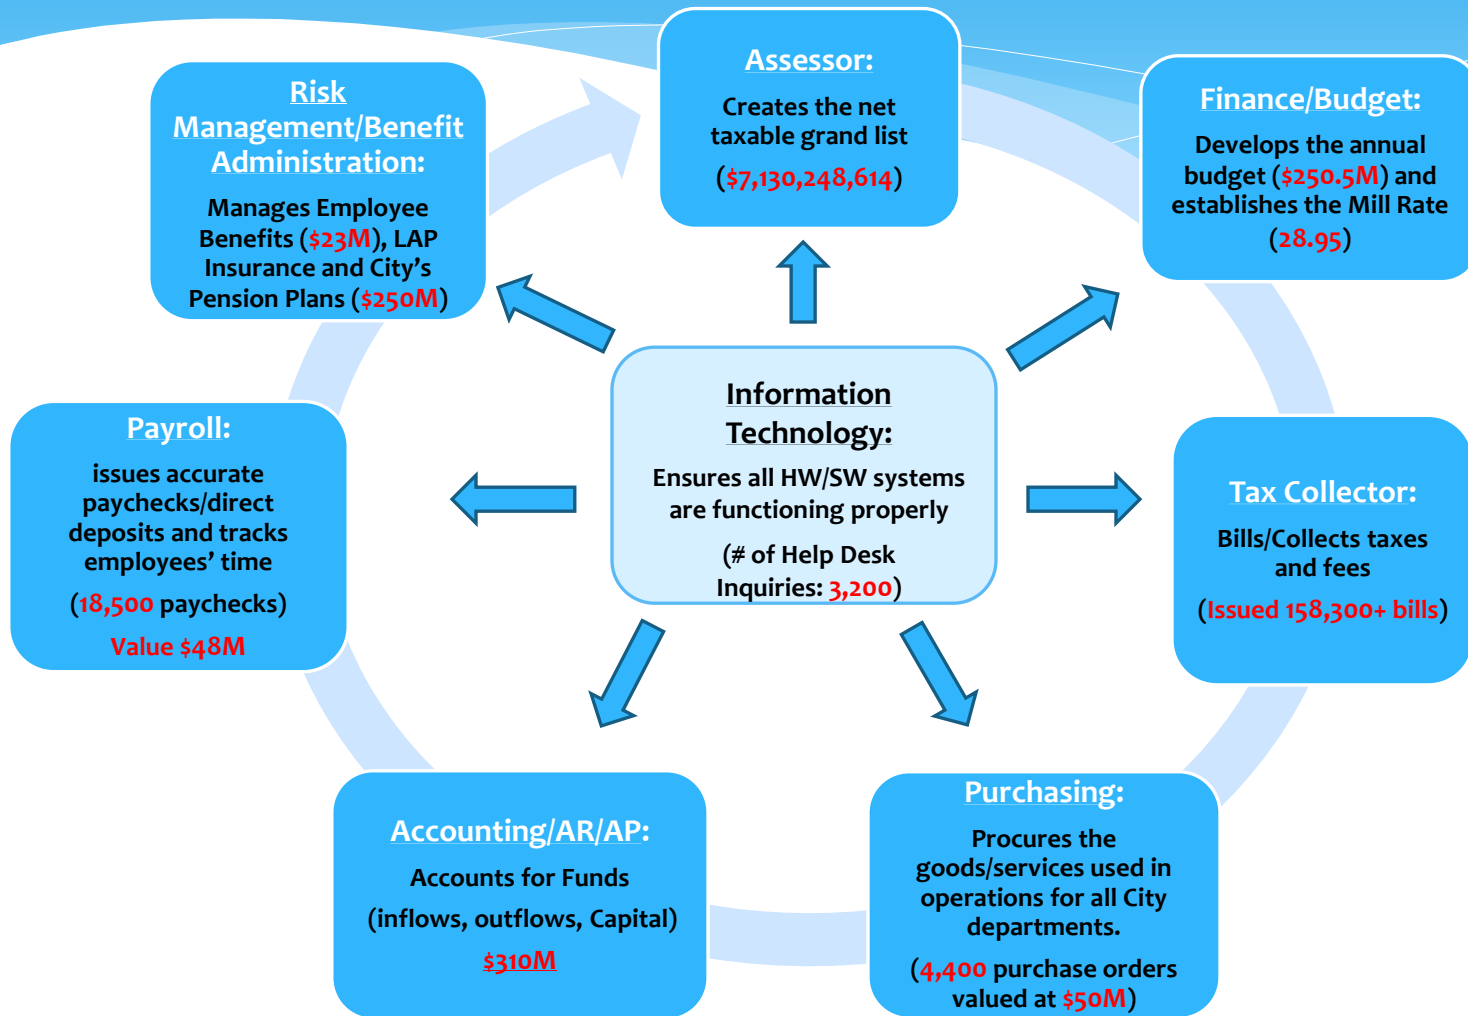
Information Technology:

Ensures all HW/SW systems are functioning properly

(# of Help Desk Inquiries: 3,200)

Risk Management/Benefit Administration:

Manages Employee Benefits ($23M), LAP Insurance and City's Pension Plans ($250M)

Assessor:

Creates the net taxable grand list

($7,130,248,614)

Finance/Budget:

Develops the annual budget ($250.5M) and establishes the Mill Rate (28.95)

Payroll:

issues accurate paychecks/direct deposits and tracks employees' time

(18,500 paychecks)

Value $48M

Tax Collector:

Bills/Collects taxes and fees

(Issued 158,300+ bills)

Accounting/AR/AP:

Accounts for Funds

(inflows, outflows, Capital)

$310M

Purchasing:

Procures the goods/services used in operations for all City departments.

(4,400 purchase orders valued at $50M)